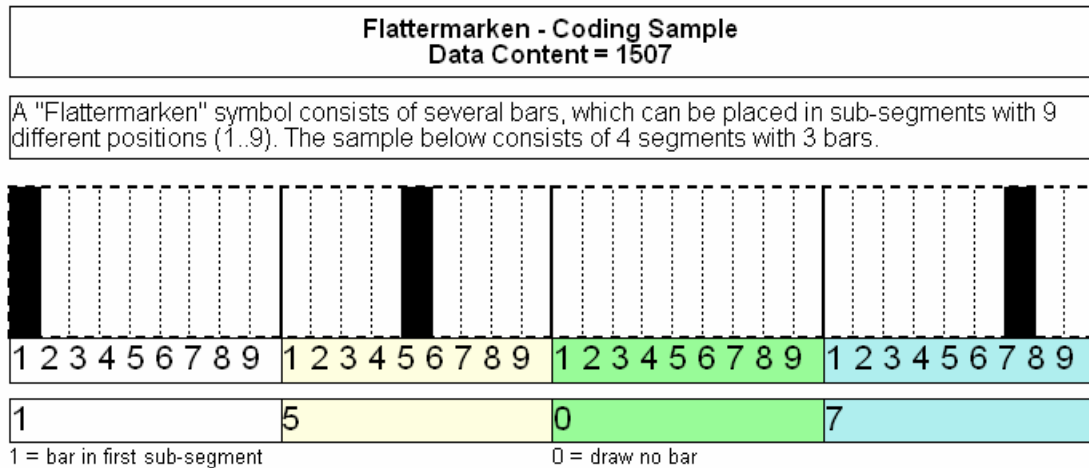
Flattermarken - Coding Sample
Data Content = 1507

A "Flattermarken" symbol consists of several bars, which can be placed in sub-segments with 9 different positions (1..9). The sample below consists of 4 segments with 3 bars.

| 1 2 3 4 5 6 7 8 9 | 1 2 3 4 5 6 7 8 9 | 1 2 3 4 5 6 7 8 9 | 1 2 3 4 5 6 7 8 9 |
|---|---|---|---|
| 1 | 5 | 0 | 7 |

1 = bar in first sub-segment

0 = draw no bar